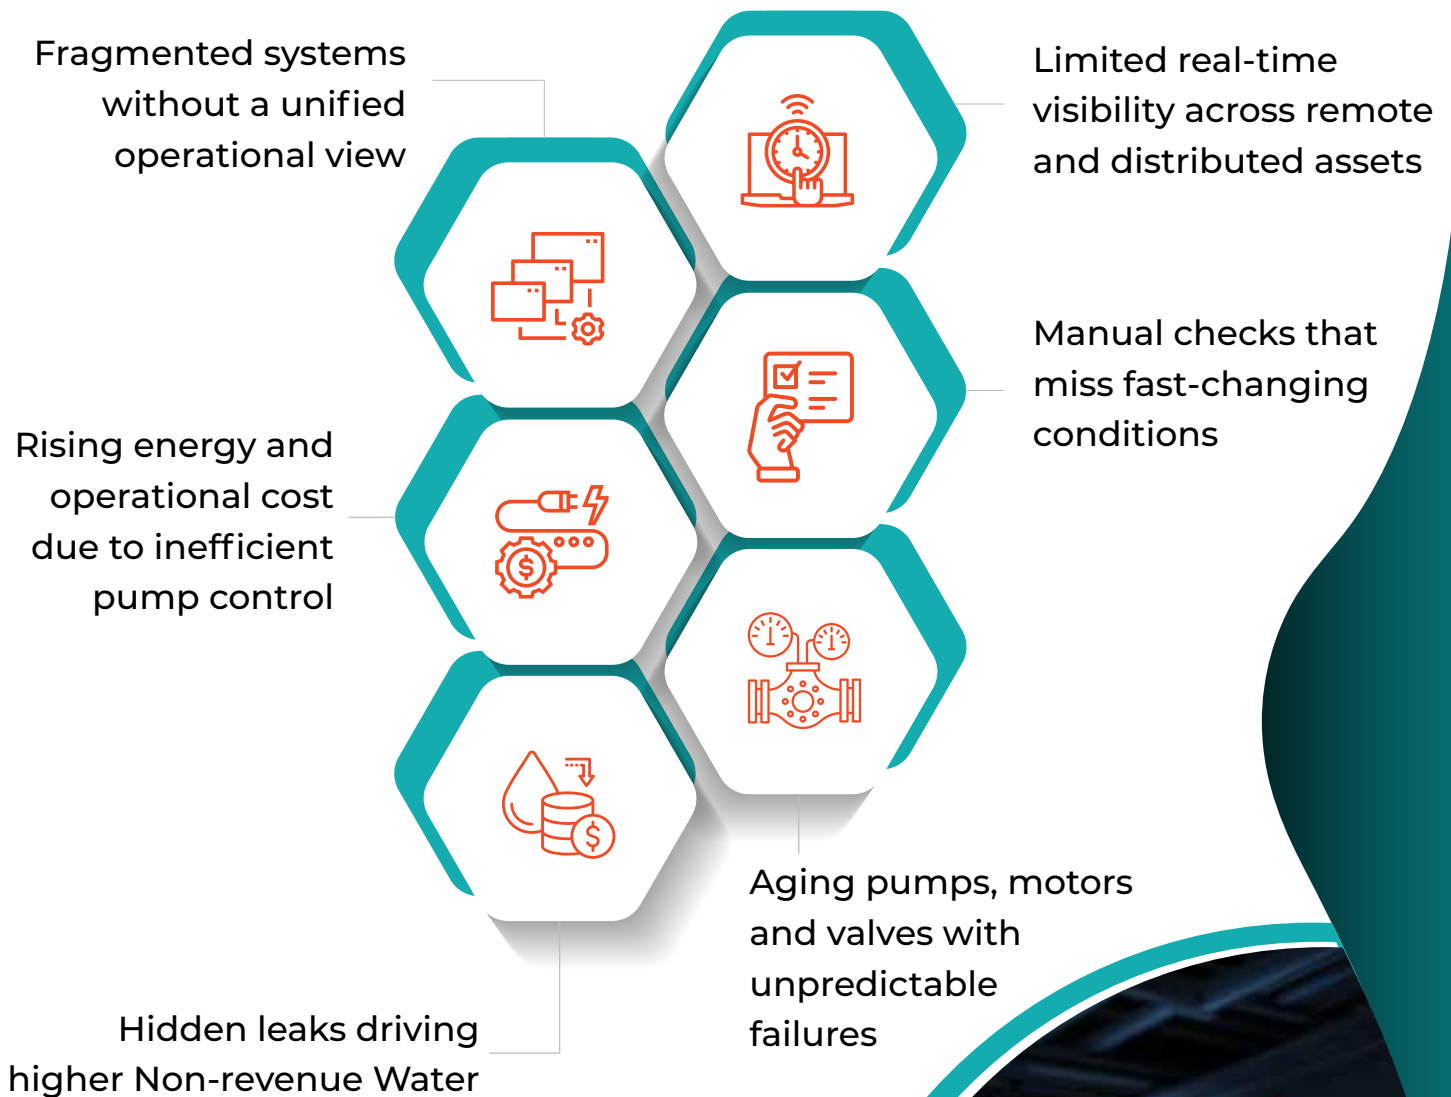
Fragmented systems without a unified operational view

Limited real-time visibility across remote and distributed assets

Manual checks that miss fast-changing conditions

Rising energy and operational cost due to inefficient pump control

Aging pumps, motors and valves with unpredictable failures

Hidden leaks driving higher Non-revenue Water